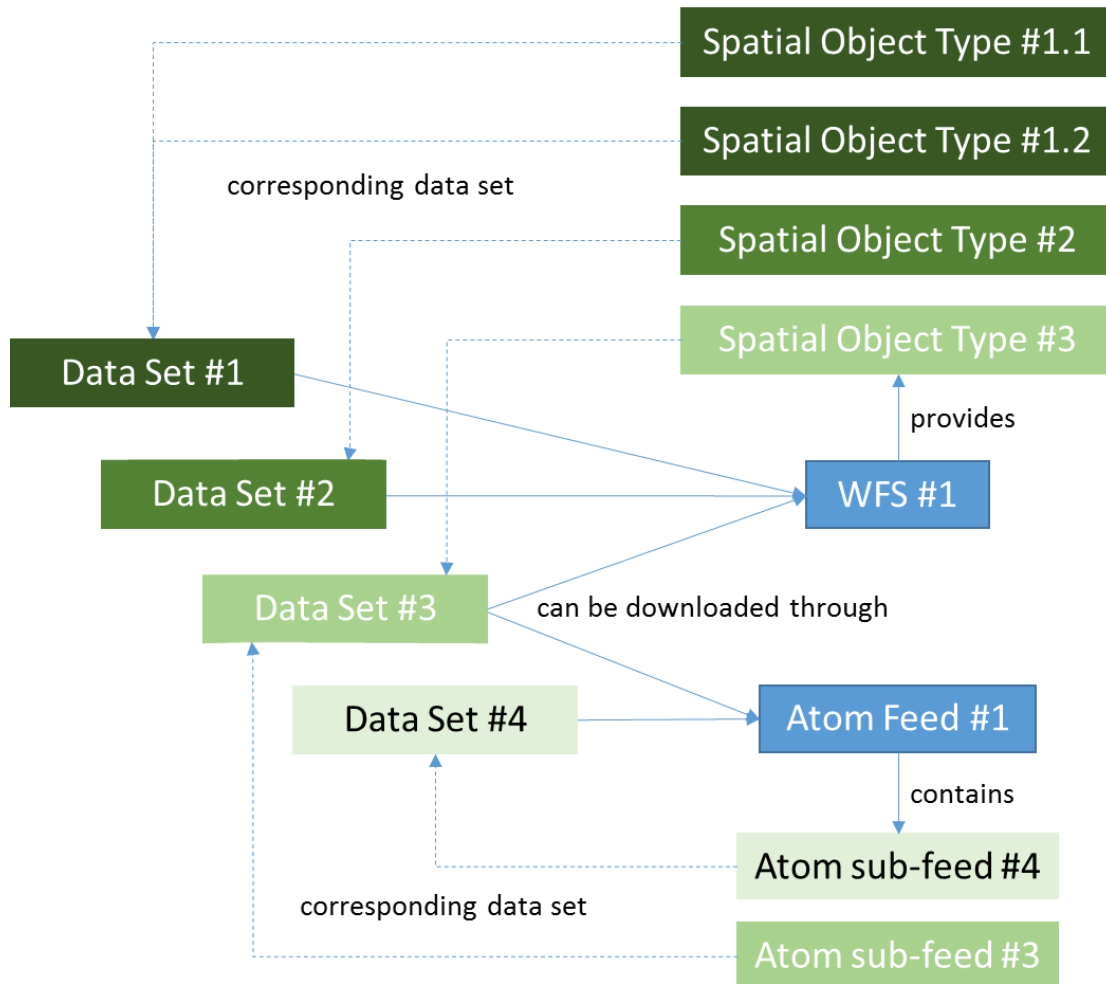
Spatial Object Type #1.1

Spatial Object Type #1.2

corresponding data set

Spatial Object Type #2

Spatial Object Type #3

Data Set #1

provides

Data Set #2

WFS #1

Data Set #3

can be downloaded through

Data Set #4

Atom Feed #1

contains

Atom sub-feed #4

corresponding data set

Atom sub-feed #3